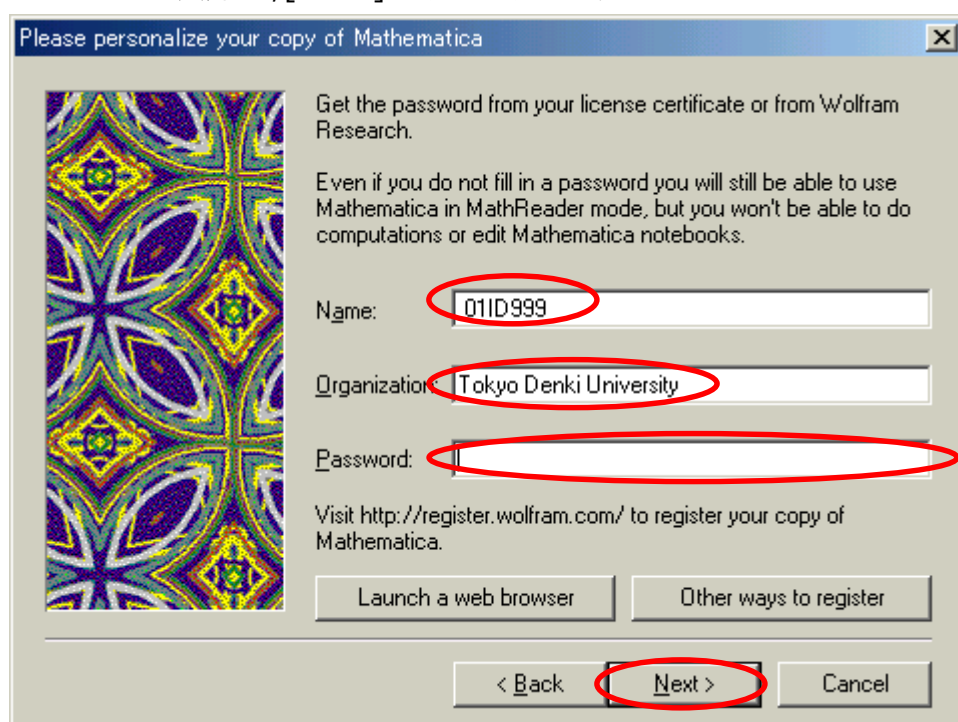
Please personalize your copy of Mathematica

Get the password from your license certificate or from Wolfram Research.

Even if you do not fill in a password you will still be able to use Mathematica in MathReader mode, but you won't be able to do computations or edit Mathematica notebooks.

Name: 01ID999

Organization: Tokyo Denki University

Password:

Visit http://register.wolfram.com/ to register your copy of Mathematica.

Launch a web browser

Other ways to register

< Back

Next >

Cancel